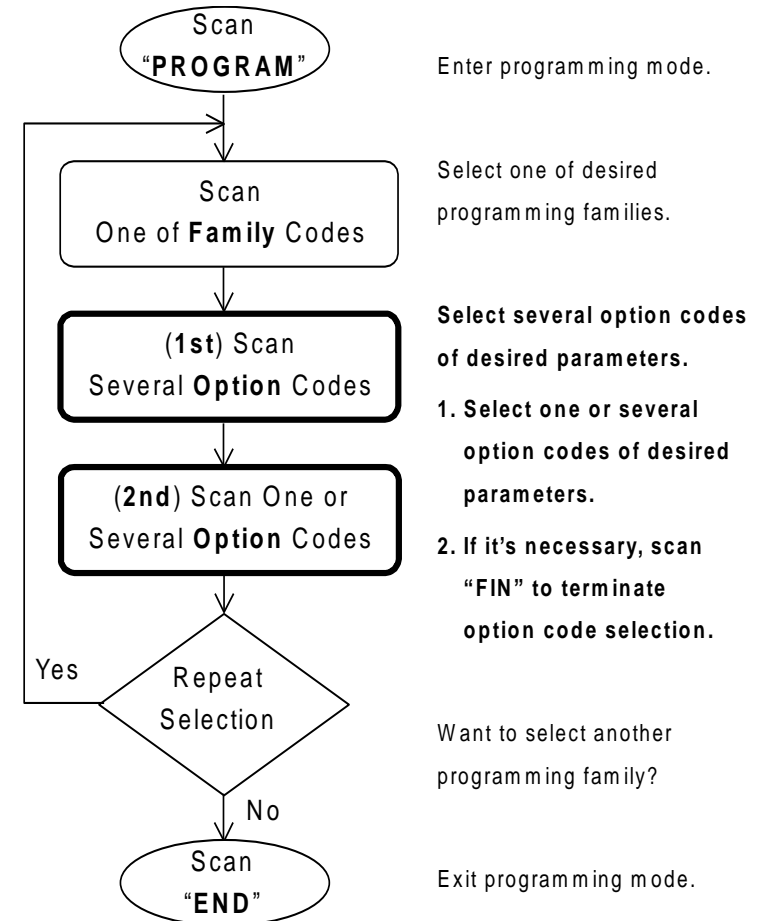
Scan
"PROGRAM"

Enter programming mode.

Scan
One of Family Codes

Select one of desired programming families.

(1st) Scan
Several Option Codes

Select several option codes of desired parameters.

1. Select one or several option codes of desired parameters.

2. If it's necessary, scan "FIN" to terminate option code selection.

(2nd) Scan One or
Several Option Codes

Yes

Repeat
Selection

Want to select another programming family?

No

Scan
"END"

Exit programming mode.